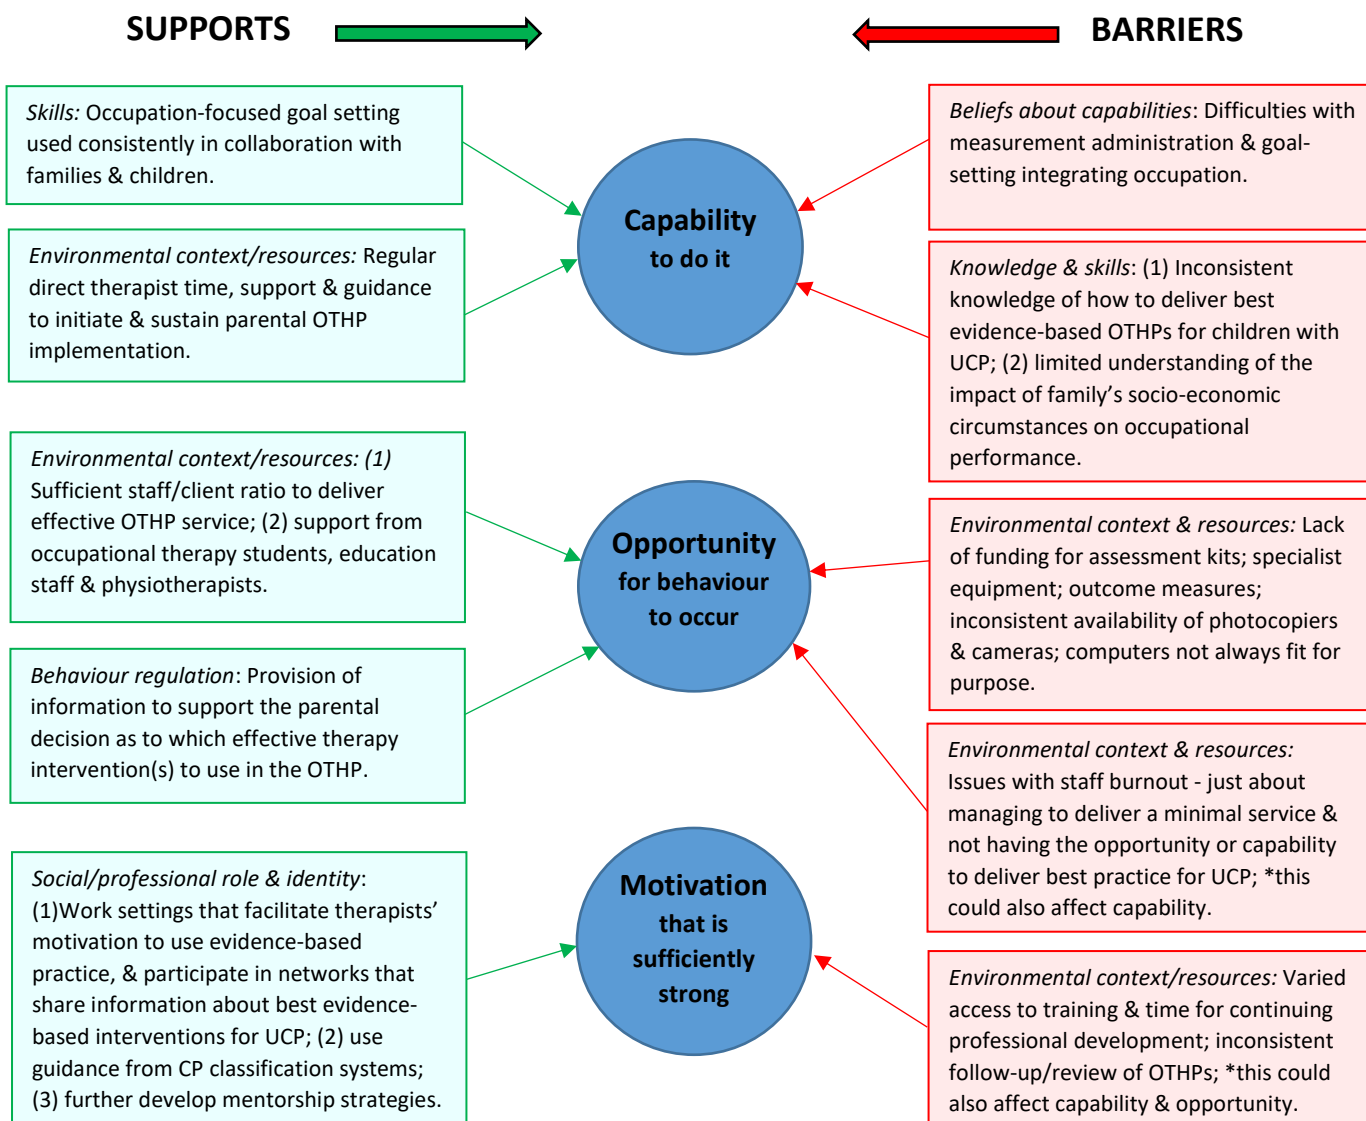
SUPPORTS

BARRIERS

*Skills:* Occupation-focused goal setting used consistently in collaboration with families & children.

*Environmental context/resources:* Regular direct therapist time, support & guidance to initiate & sustain parental OTHP implementation.

*Environmental context/resources: (1)* Sufficient staff/client ratio to deliver effective OTHP service; (2) support from occupational therapy students, education staff & physiotherapists.

*Behaviour regulation*: Provision of information to support the parental decision as to which effective therapy intervention(s) to use in the OTHP.

*Social/professional role & identity*: (1)Work settings that facilitate therapists' motivation to use evidence-based practice, & participate in networks that share information about best evidence-based interventions for UCP; (2) use guidance from CP classification systems; (3) further develop mentorship strategies.

Capability to do it

Opportunity for behaviour to occur

Motivation that is sufficiently strong

*Beliefs about capabilities*: Difficulties with measurement administration & goal-setting integrating occupation.

*Knowledge & skills*: (1) Inconsistent knowledge of how to deliver best evidence-based OTHPs for children with UCP; (2) limited understanding of the impact of family's socio-economic circumstances on occupational performance.

*Environmental context & resources:* Lack of funding for assessment kits; specialist equipment; outcome measures; inconsistent availability of photocopiers & cameras; computers not always fit for purpose.

*Environmental context & resources:* Issues with staff burnout - just about managing to deliver a minimal service & not having the opportunity or capability to deliver best practice for UCP; *this could also affect capability.

*Environmental context/resources:* Varied access to training & time for continuing professional development; inconsistent follow-up/review of OTHPs; *this could also affect capability & opportunity.